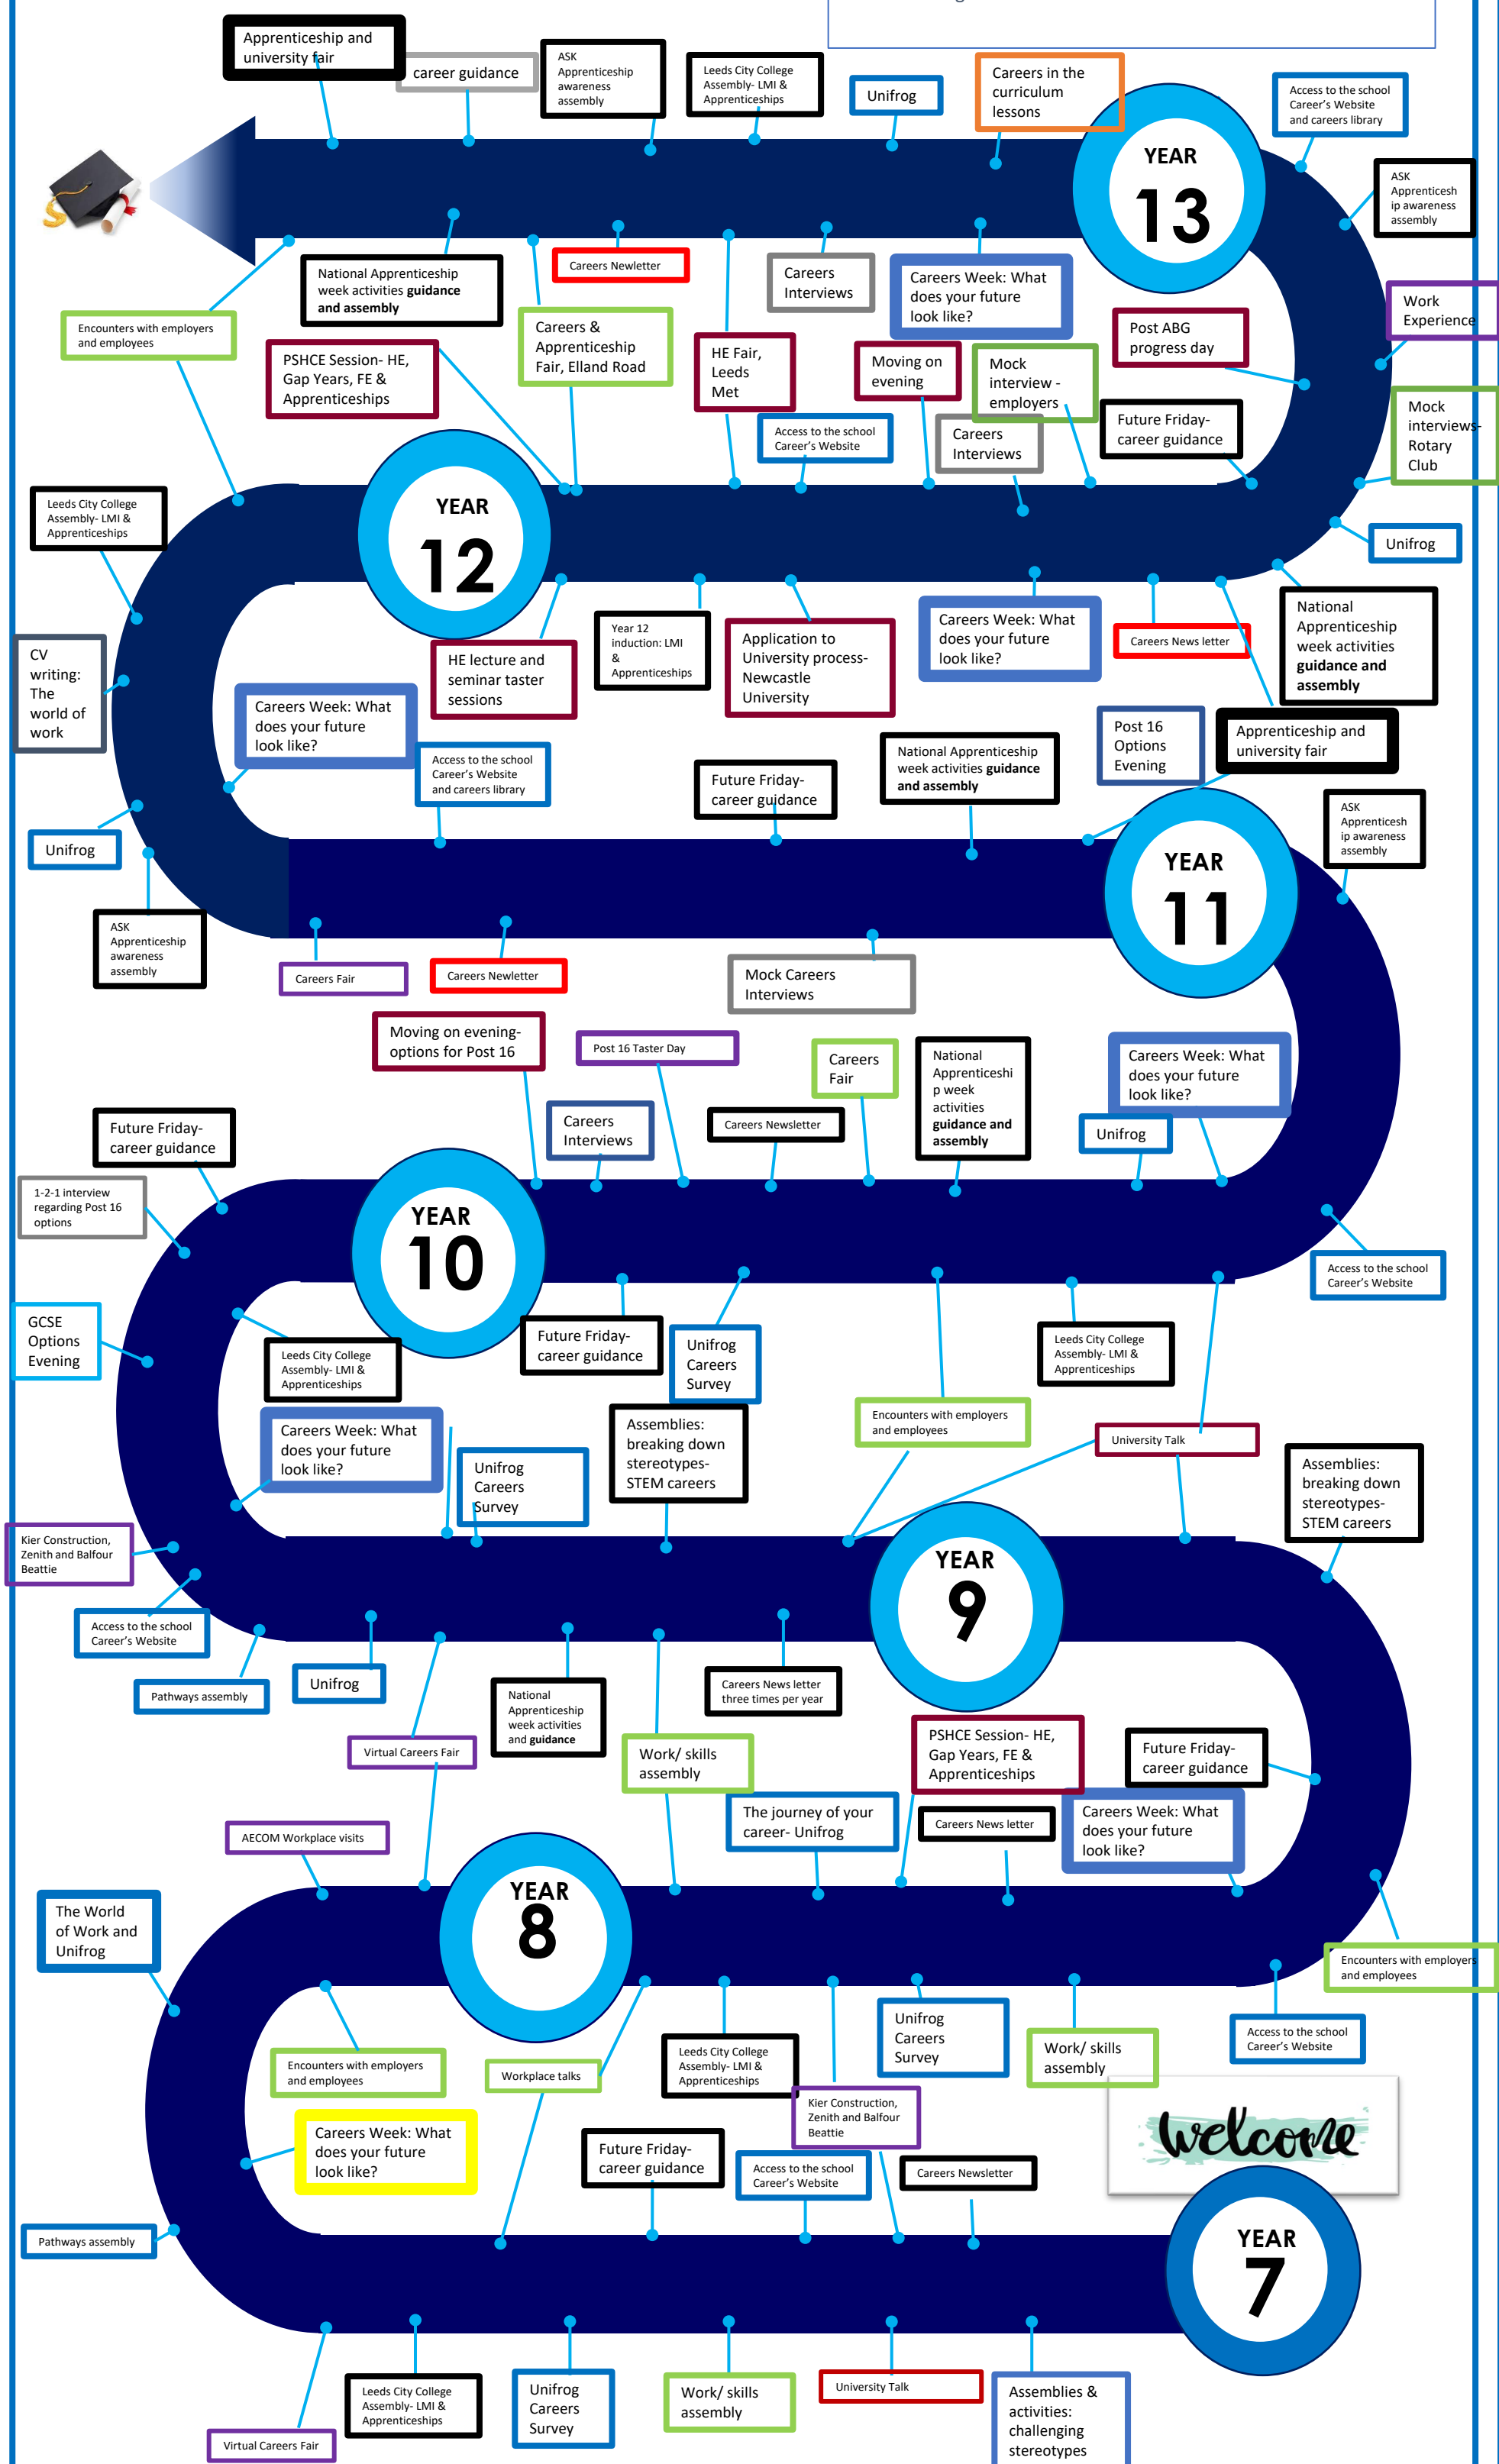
Apprenticeship and university fair

career guidance

ASK Apprenticeship awareness assembly

Leeds City College Assembly- LMI & Apprenticeships

Unifrog

Careers in the curriculum lessons

Access to the school Career's Website and careers library

YEAR 13

ASK Apprenticesh ip awareness assembly

Work Experience

National Apprenticeship week activities guidance and assembly

Careers Newsletter

Careers Interviews

Careers Week: What does your future look like?

Post ABG progress day

Encounters with employers and employees

PSHCE Session- HE, Gap Years, FE & Apprenticeships

Careers & Apprenticeship Fair, Elland Road

HE Fair, Leeds Met

Moving on evening

Mock interview - employers

Mock interviews- Rotary Club

Access to the school Career's Website

Careers Interviews

Future Friday- career guidance

Leeds City College Assembly- LMI & Apprenticeships

YEAR 12

Unifrog

CV writing: The world of work

Year 12 induction: LMI & Apprenticeships

Application to University process- Newcastle University

Careers Week: What does your future look like?

Careers News letter

National Apprenticeship week activities guidance and assembly

HE lecture and seminar taster sessions

Careers Week: What does your future look like?

Post 16 Options Evening

Apprenticeship and university fair

Access to the school Career's Website and careers library

Future Friday- career guidance

National Apprenticeship week activities guidance and assembly

ASK Apprenticesh ip awareness assembly

Unifrog

YEAR 11

ASK Apprenticeship awareness assembly

Careers Fair

Careers Newletter

Mock Careers Interviews

Moving on evening- options for Post 16

Post 16 Taster Day

Careers Fair

National Apprenticeshi p week activities guidance and assembly

Careers Week: What does your future look like?

Future Friday- career guidance

Careers Interviews

Careers Newsletter

Unifrog

1-2-1 interview regarding Post 16 options

YEAR 10

Access to the school Career's Website

GCSE Options Evening

Leeds City College Assembly- LMI & Apprenticeships

Future Friday- career guidance

Unifrog Careers Survey

Leeds City College Assembly- LMI & Apprenticeships

Careers Week: What does your future look like?

Unifrog Careers Survey

Assemblies: breaking down stereotypes- STEM careers

Encounters with employers and employees

University Talk

Assemblies: breaking down stereotypes- STEM careers

Kier Construction, Zenith and Balfour Beattie

YEAR 9

Access to the school Career's Website

Unifrog

Pathways assembly

National Apprenticeship week activities and guidance

Careers News letter three times per year

Virtual Careers Fair

Work/ skills assembly

PSHCE Session- HE, Gap Years, FE & Apprenticeships

Future Friday- career guidance

The journey of your career- Unifrog

Careers News letter

Careers Week: What does your future look like?

AECOM Workplace visits

The World of Work and Unifrog

YEAR 8

Encounters with employers and employees

Encounters with employers and employees

Workplace talks

Leeds City College Assembly- LMI & Apprenticeships

Unifrog Careers Survey

Work/ skills assembly

Access to the school Career's Website

Kier Construction, Zenith and Balfour Beattie

welcome

Careers Week: What does your future look like?

Future Friday- career guidance

Access to the school Career's Website

Careers Newsletter

Pathways assembly

YEAR 7

Leeds City College Assembly- LMI & Apprenticeships

Unifrog Careers Survey

Work/ skills assembly

University Talk

Assemblies & activities: challenging stereotypes

Virtual Careers Fair